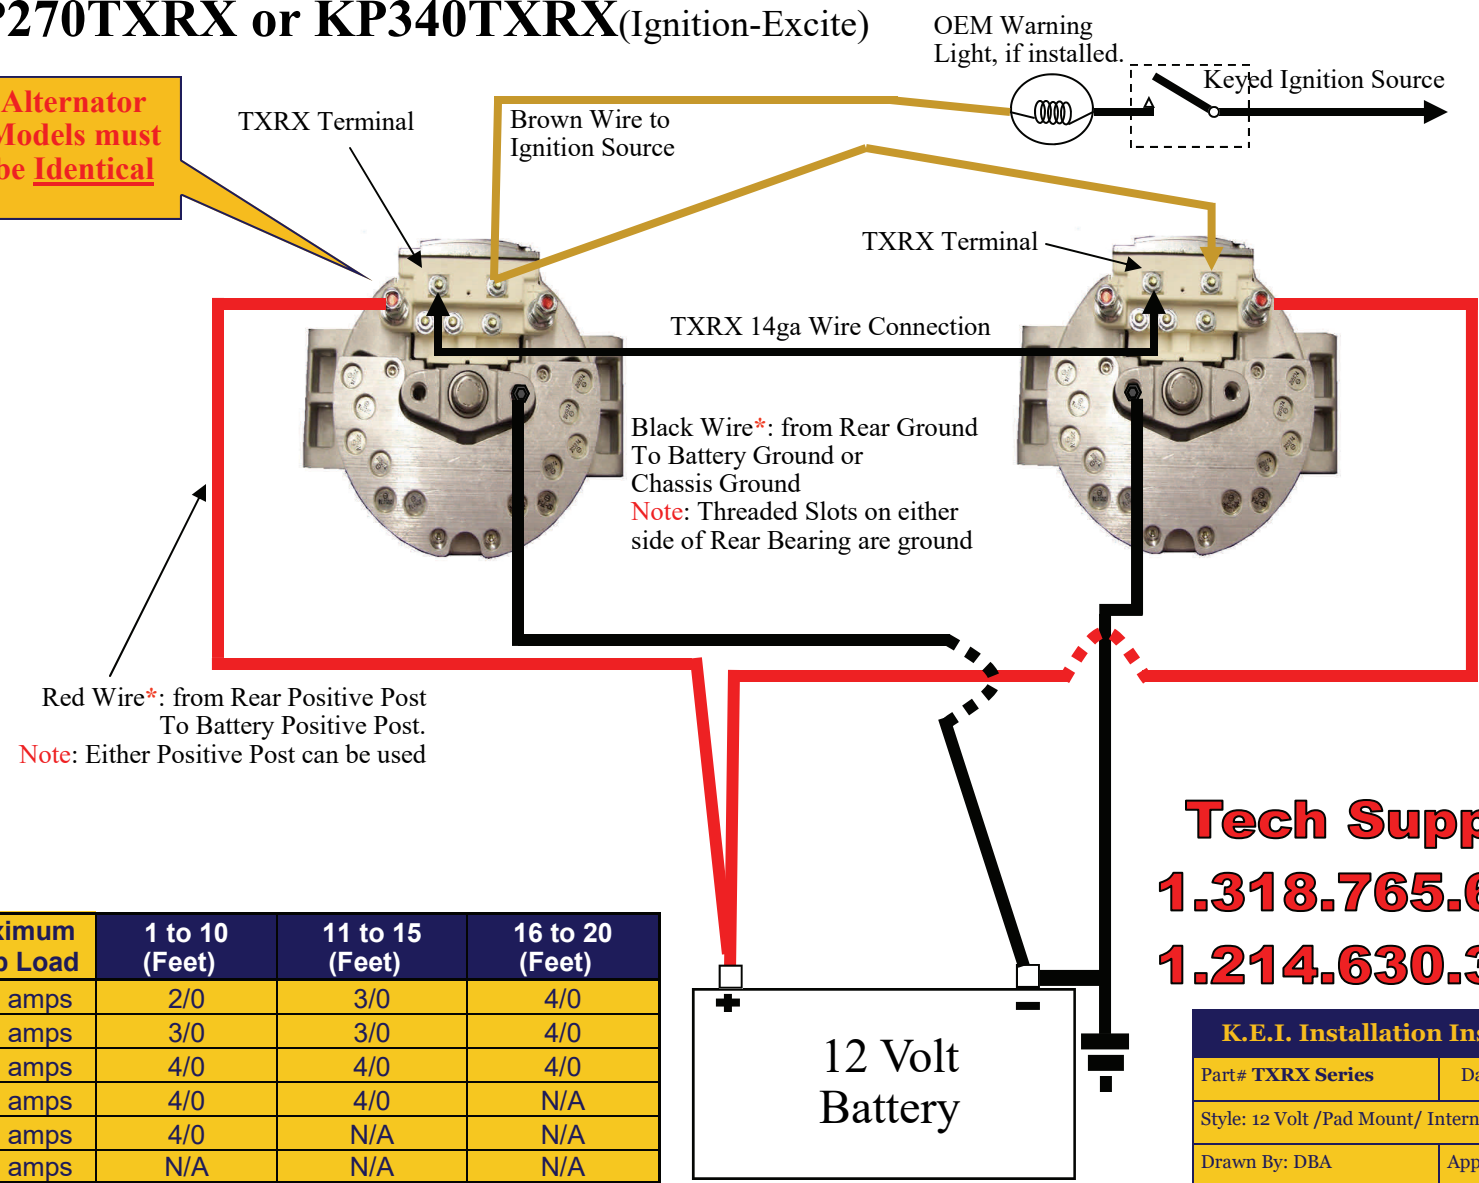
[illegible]270TXRX or KP340TXRX(Ignition-Excite)

OEM Warning Light, if installed.

Keyed Ignition Source

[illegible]Alternator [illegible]Models must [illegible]be Identical

TXRX Terminal

Brown Wire to Ignition Source

TXRX Terminal

TXRX 14ga Wire Connection

Black Wire*: from Rear Ground To Battery Ground or Chassis Ground
Note: Threaded Slots on either side of Rear Bearing are ground

Red Wire*: from Rear Positive Post To Battery Positive Post.
Note: Either Positive Post can be used

Tech Supp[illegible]
1.318.765.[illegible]
1.214.630.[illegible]

| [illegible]ximum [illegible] Load | 1 to 10 (Feet) | 11 to 15 (Feet) | 16 to 20 (Feet) |
|---|---|---|---|
| amps | 2/0 | 3/0 | 4/0 |
| amps | 3/0 | 3/0 | 4/0 |
| amps | 4/0 | 4/0 | 4/0 |
| amps | 4/0 | 4/0 | N/A |
| amps | 4/0 | N/A | N/A |
| amps | N/A | N/A | N/A |

+
−
12 Volt Battery

K.E.I. Installation Ins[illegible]
Part# TXRX Series | Da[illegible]
Style: 12 Volt /Pad Mount/ Intern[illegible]
Drawn By: DBA | App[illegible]